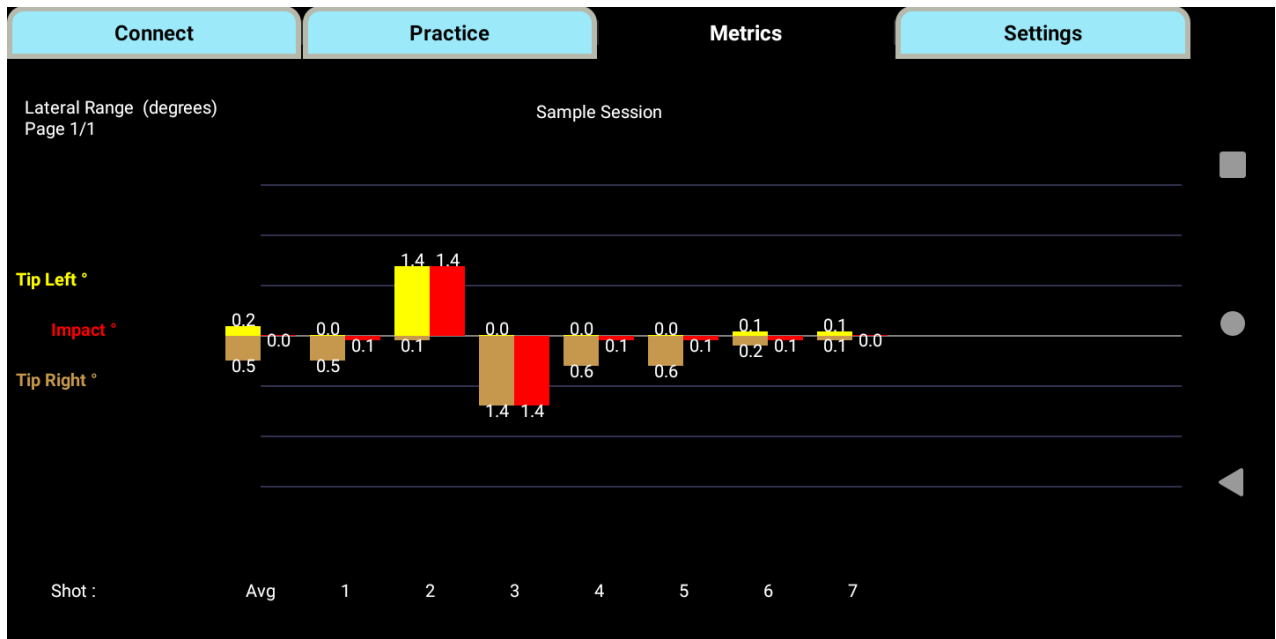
Connect Practice Metrics Settings

Lateral Range (degrees)
Page 1/1

Sample Session

Tip Left °
Impact °
Tip Right °

0.2
0.5
0.0
0.0
0.5
0.1
1.4
1.4
0.1
0.0
1.4
1.4
0.0
0.6
0.1
0.0
0.6
0.1
0.1
0.2
0.1
0.1
0.1
0.0

Shot : Avg 1 2 3 4 5 6 7